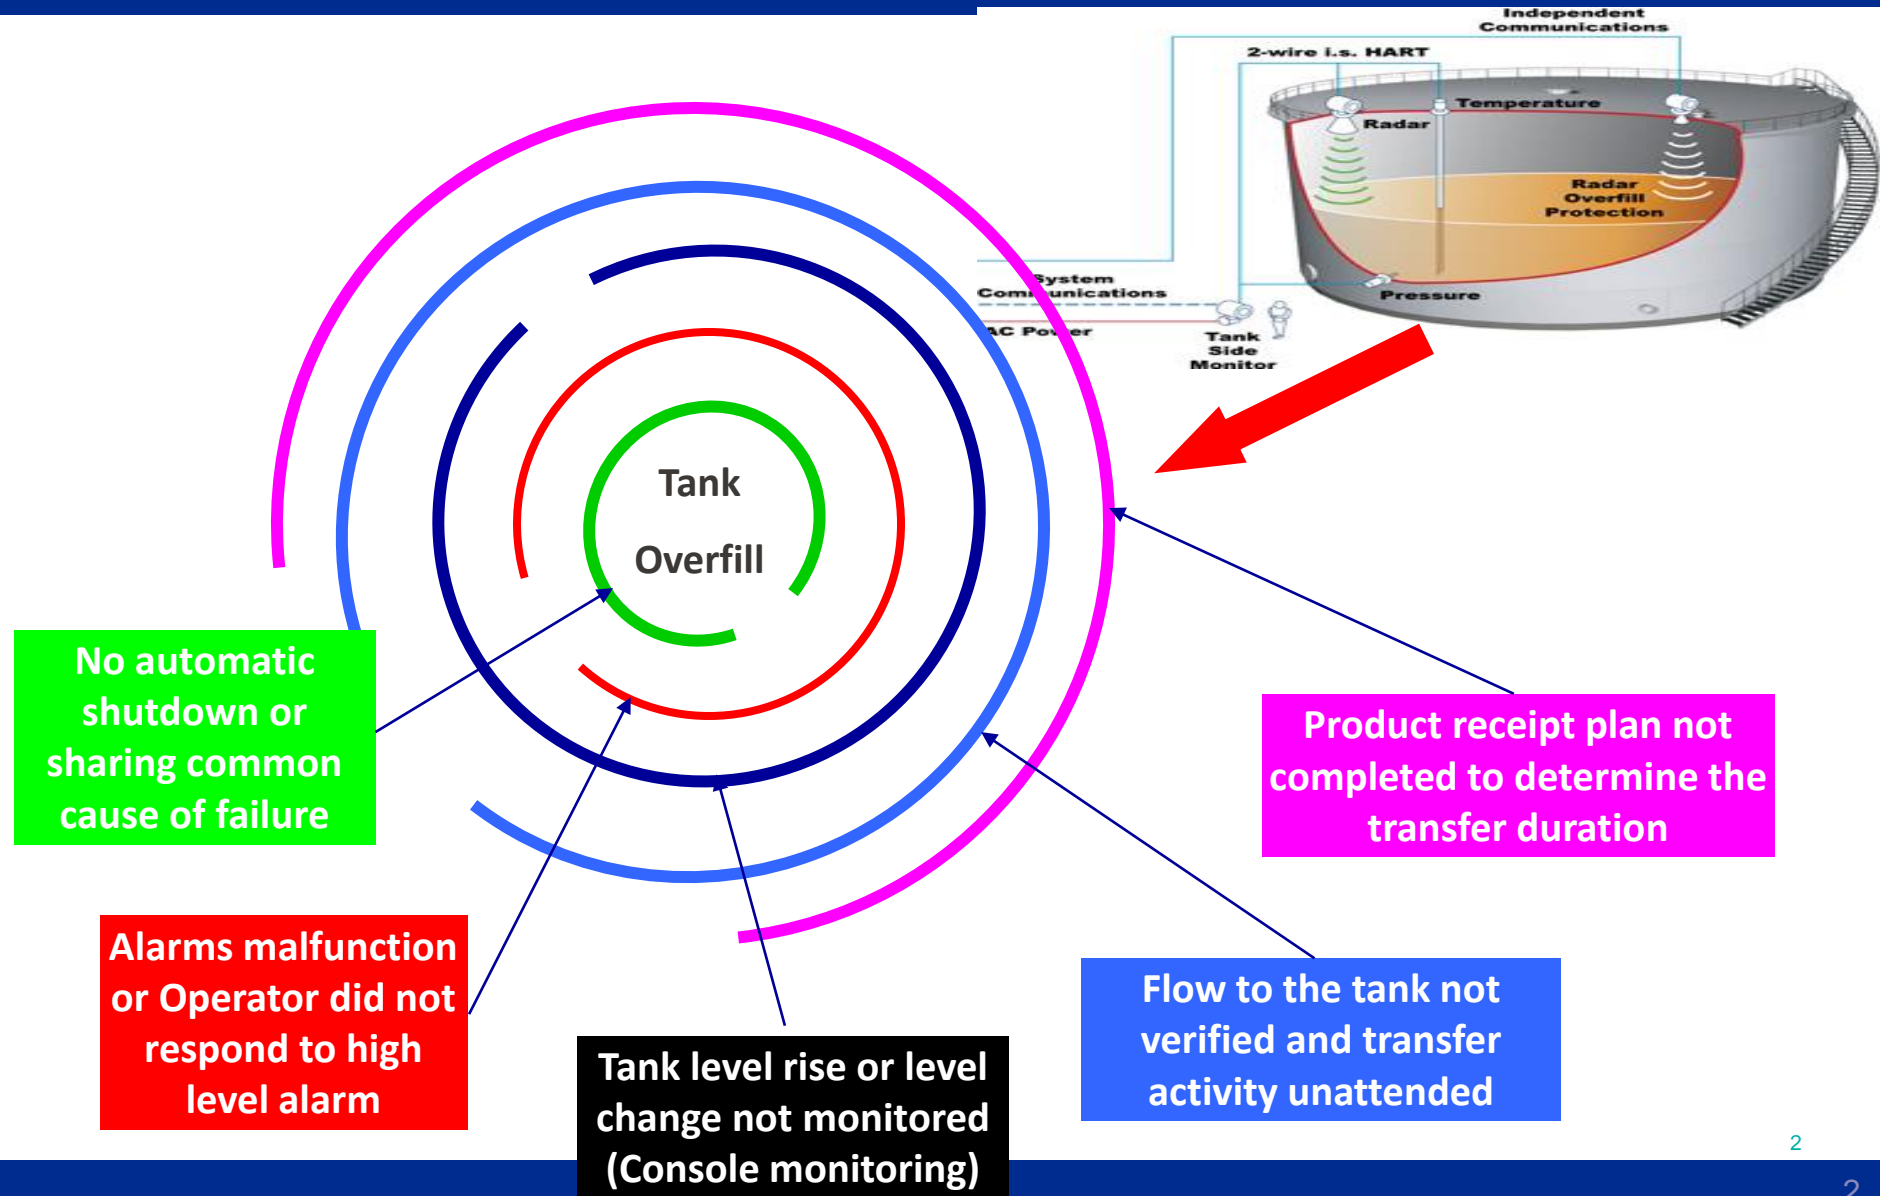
Independent Communications

2-wire i.s. HART

Temperature

Radar

Radar Overfill Protection

System Communications

AC Power

Pressure

Tank Side Monitor

Tank

Overfill

No automatic shutdown or sharing common cause of failure

Product receipt plan not completed to determine the transfer duration

Alarms malfunction or Operator did not respond to high level alarm

Tank level rise or level change not monitored (Console monitoring)

Flow to the tank not verified and transfer activity unattended

2

2